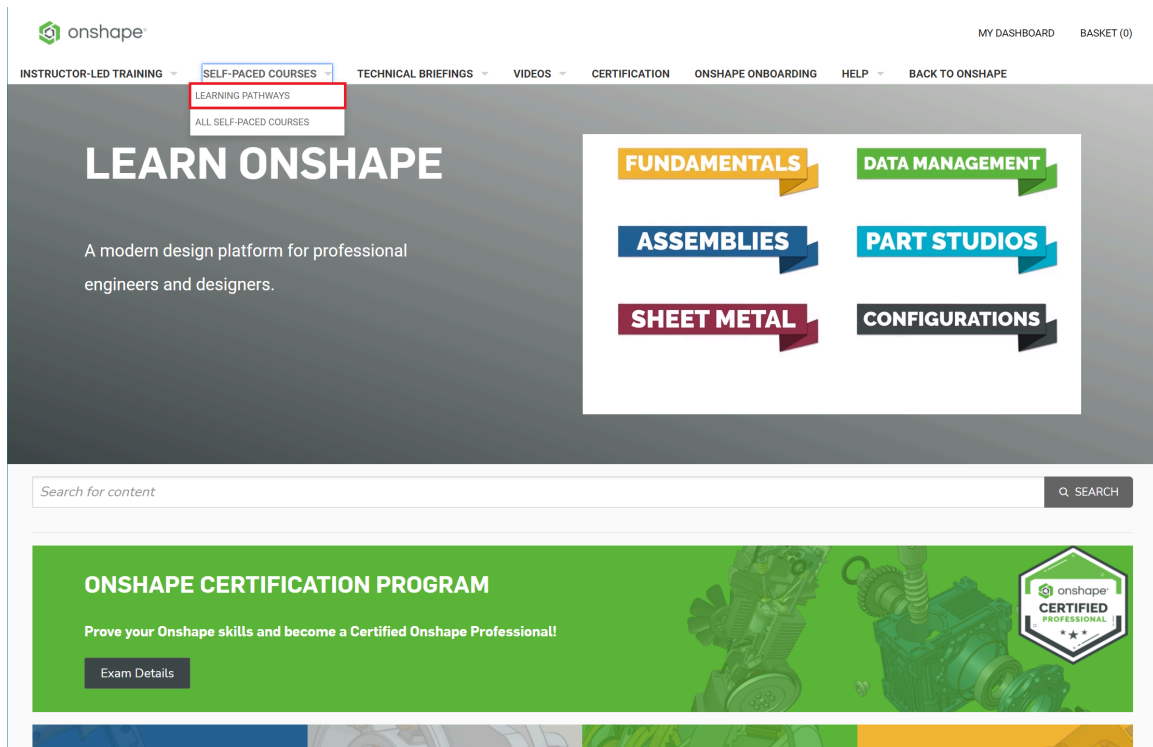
onshape

MY DASHBOARD BASKET (0)

INSTRUCTOR-LED TRAINING SELF-PACED COURSES TECHNICAL BRIEFINGS VIDEOS CERTIFICATION ONSHAPE ONBOARDING HELP BACK TO ONSHAPE

LEARNING PATHWAYS
ALL SELF-PACED COURSES

LEARN ONSHAPE

A modern design platform for professional engineers and designers.

FUNDAMENTALS
DATA MANAGEMENT
ASSEMBLIES
PART STUDIOS
SHEET METAL
CONFIGURATIONS

Search for content
SEARCH

ONSHAPE CERTIFICATION PROGRAM

Prove your Onshape skills and become a Certified Onshape Professional!

Exam Details

onshape
CERTIFIED
PROFESSIONAL